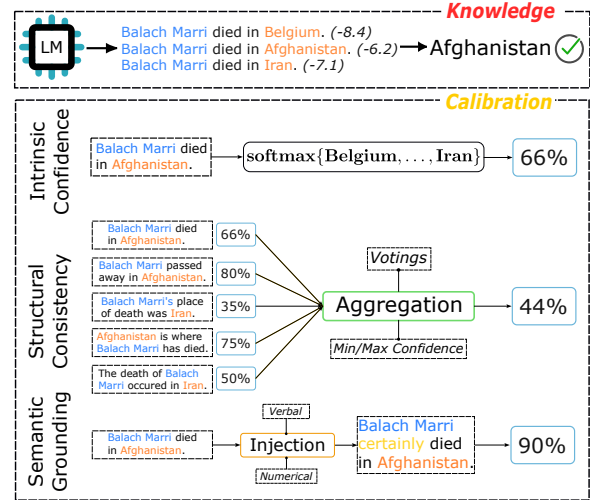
Knowledge

LM

Balach Marri died in Belgium. (-8.4)
Balach Marri died in Afghanistan. (-6.2)
Balach Marri died in Iran. (-7.1)

Afghanistan

Calibration

Intrinsic Confidence

Balach Marri died in Afghanistan.

$\mathbf{softmax}\{\mathbf{Belgium}, \ldots, \mathbf{Iran}\}$

66%

Structural Consistency

Balach Marri died in Afghanistan.
66%

Balach Marri passed away in Afghanistan.
80%

Balach Marri's place of death was Iran.
35%

Afghanistan is where Balach Marri has died.
75%

The death of Balach Marri occured in Iran.
50%

Votings

Aggregation

Min/Max Confidence

44%

Semantic Grounding

Balach Marri died in Afghanistan.

Verbal

Injection

Numerical

Balach Marri certainly died in Afghanistan.

90%